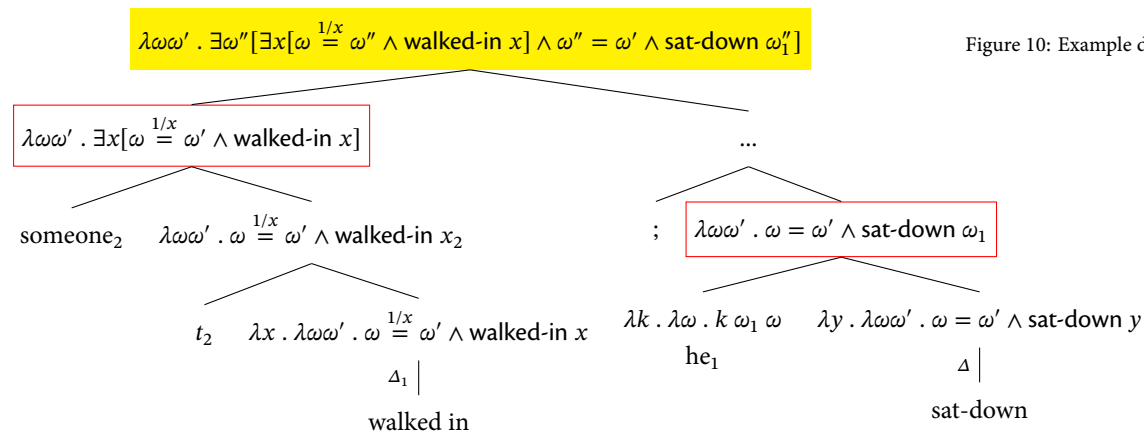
$\lambda\omega\omega' . \exists\omega''[\exists x[\omega \overset{1/x}{=} \omega'' \wedge \text{walked-in } x] \wedge \omega'' = \omega' \wedge \text{sat-down } \omega_1'']$

Figure 10: Example d

$\lambda\omega\omega' . \exists x[\omega \overset{1/x}{=} \omega' \wedge \text{walked-in } x]$

...

someone$_2$

$\lambda\omega\omega' . \omega \overset{1/x}{=} \omega' \wedge \text{walked-in } x_2$

;

$\lambda\omega\omega' . \omega = \omega' \wedge \text{sat-down } \omega_1$

$t_2$

$\lambda x . \lambda\omega\omega' . \omega \overset{1/x}{=} \omega' \wedge \text{walked-in } x$

$\Delta_1$

walked in

$\lambda k . \lambda\omega . k\, \omega_1\, \omega$

he$_1$

$\lambda y . \lambda\omega\omega' . \omega = \omega' \wedge \text{sat-down } y$

$\Delta$

sat-down